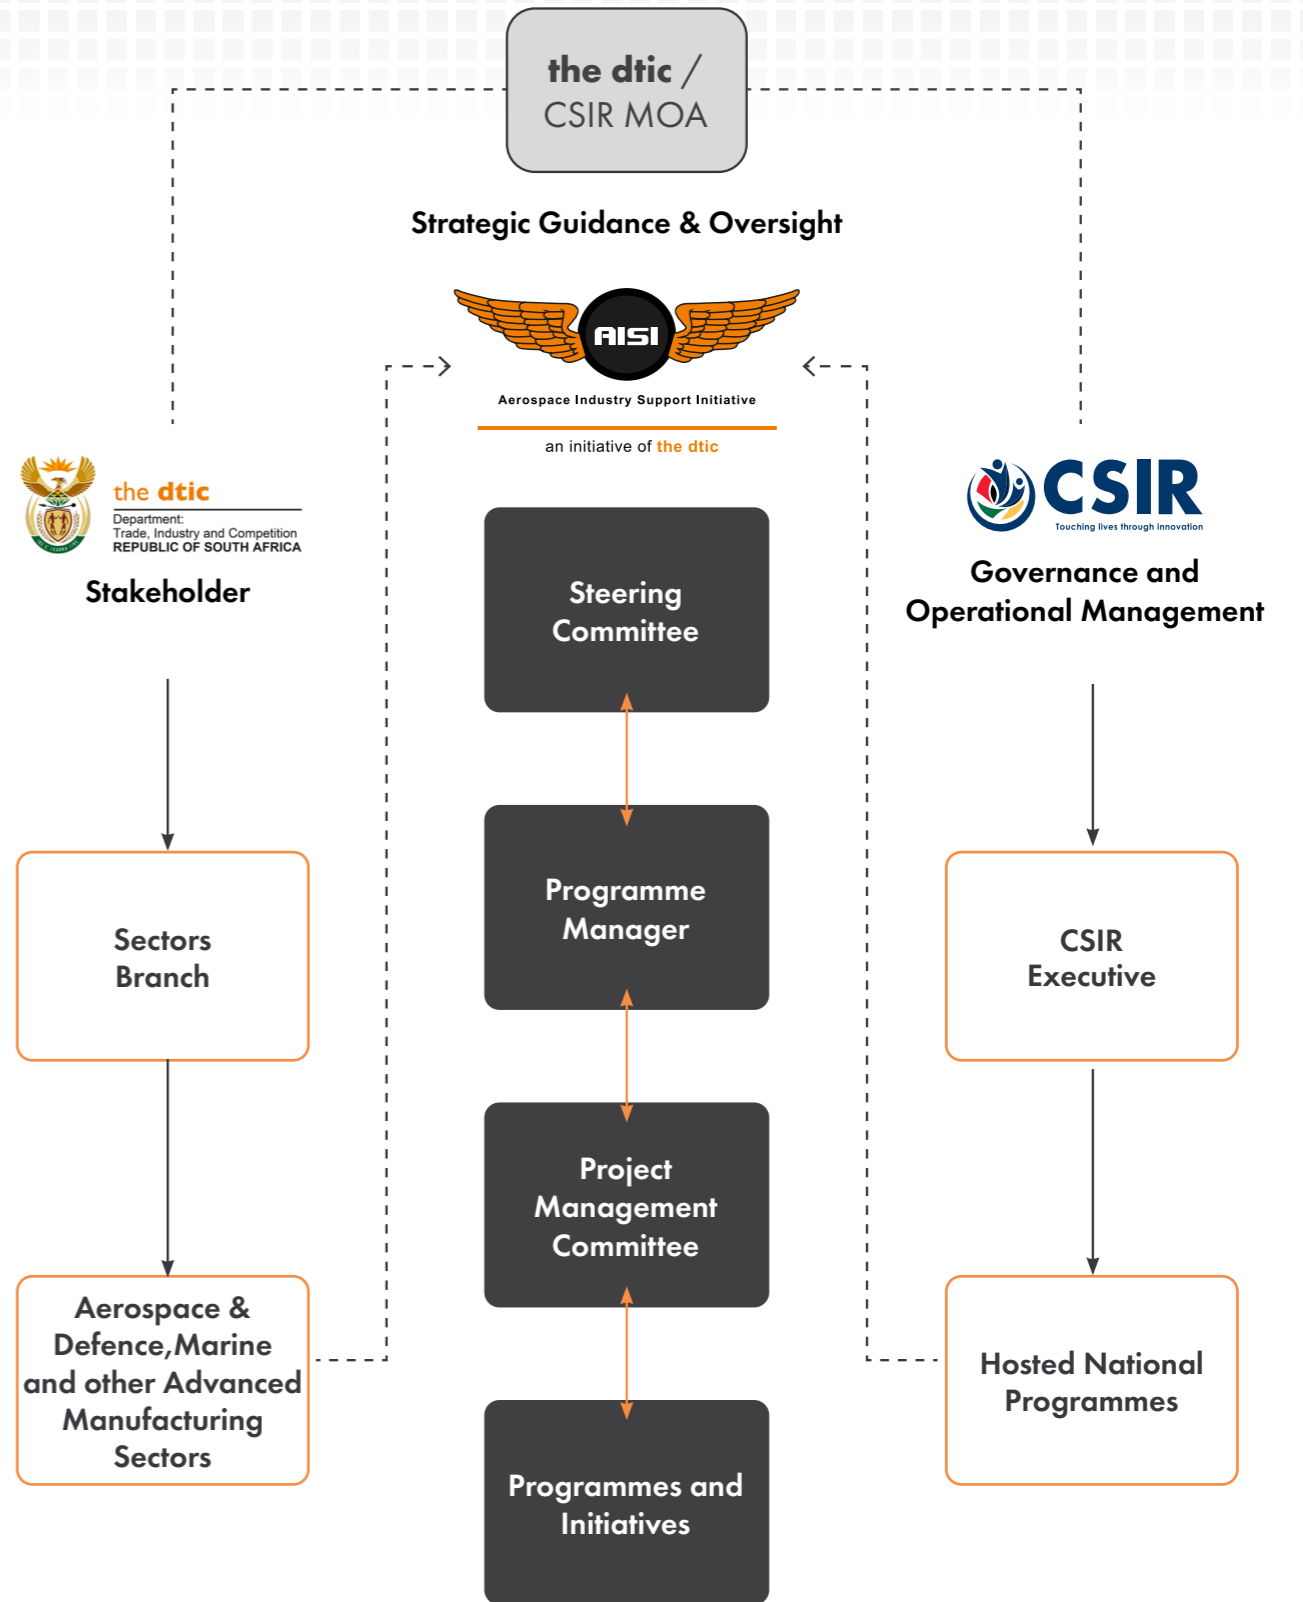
the dtic / CSIR MOA

Strategic Guidance & Oversight

AISI
Aerospace Industry Support Initiative
an initiative of the dtic

the dtic
Department:
Trade, Industry and Competition
REPUBLIC OF SOUTH AFRICA

Stakeholder

CSIR
Touching lives through innovation

Governance and Operational Management

Steering Committee

Programme Manager

Project Management Committee

Programmes and Initiatives

Sectors Branch

Aerospace & Defence,Marine and other Advanced Manufacturing Sectors

CSIR Executive

Hosted National Programmes